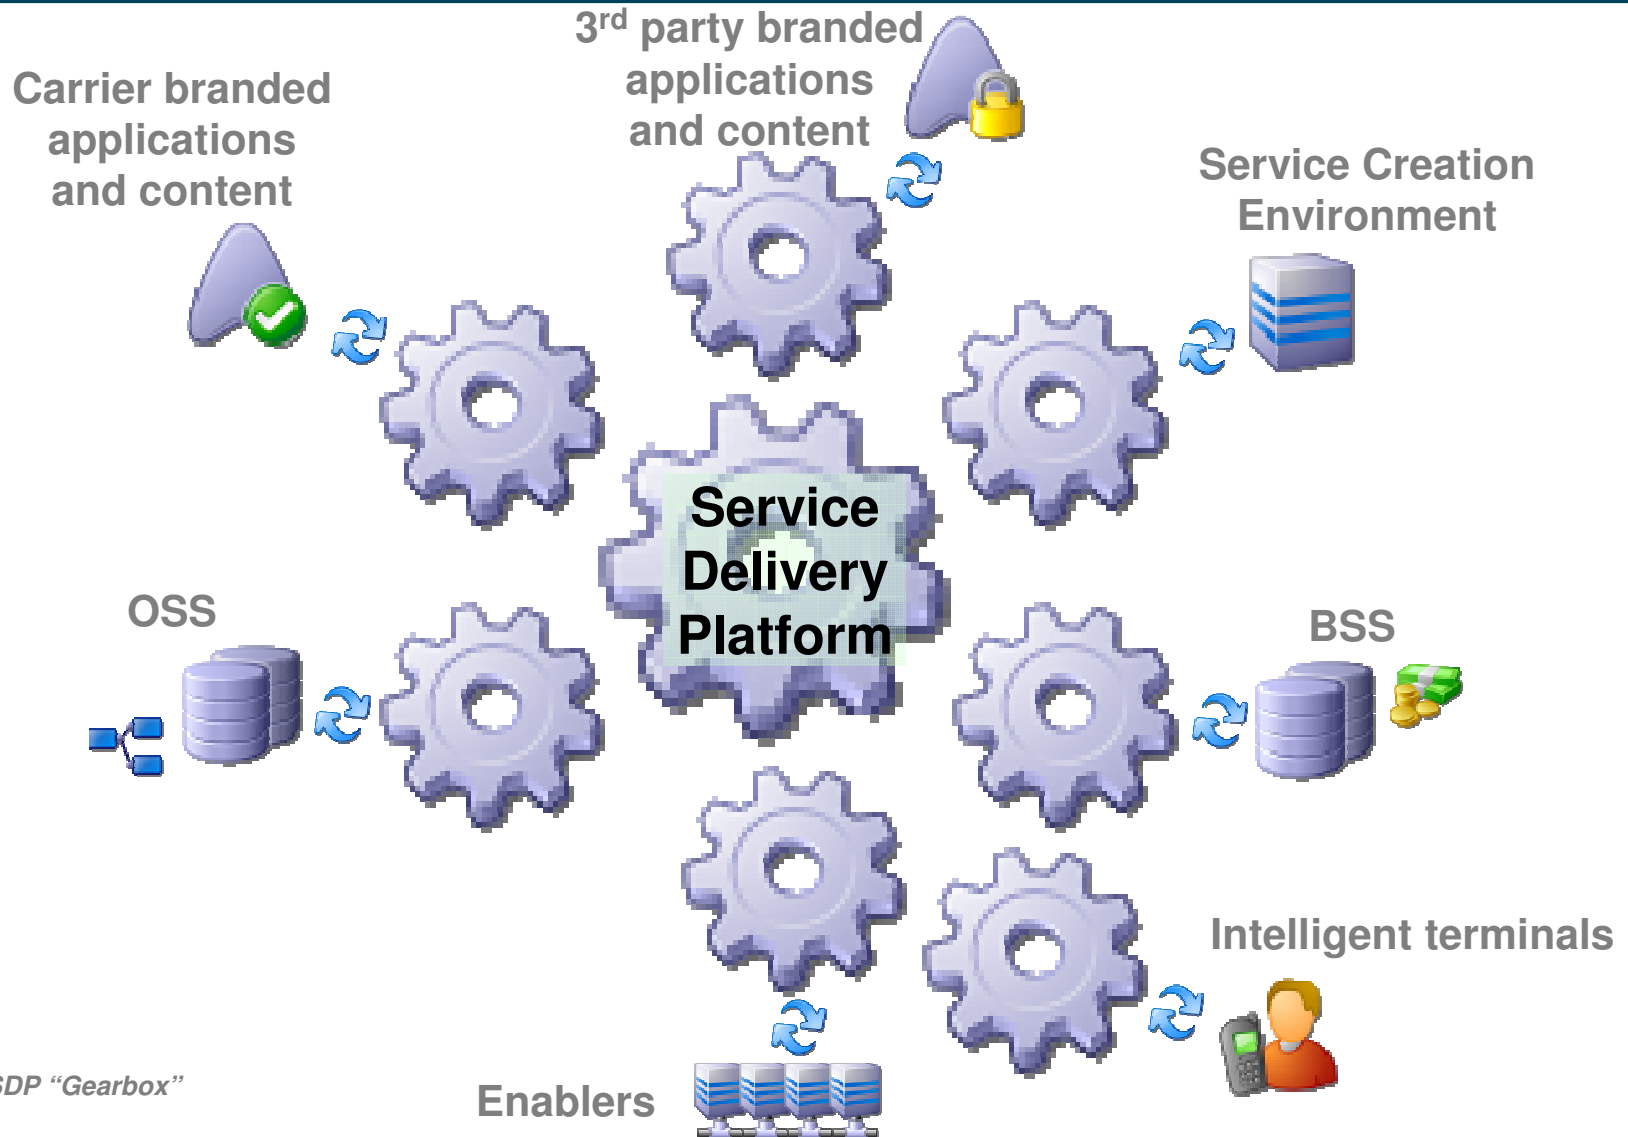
3$^{rd}$ party branded applications and content

Carrier branded applications and content

Service Creation Environment

Service Delivery Platform

OSS

BSS

Intelligent terminals

SDP “Gearbox”

Enablers